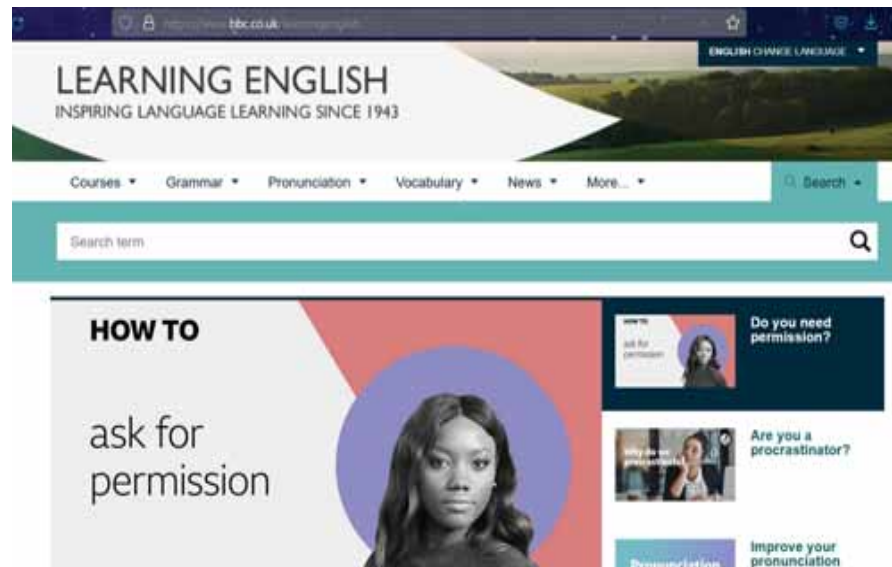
https://www.bbc.co.uk/learningenglish

ENGLISH CHANGE LANGUAGE

LEARNING ENGLISH
INSPIRING LANGUAGE LEARNING SINCE 1943

Courses ▾ Grammar ▾ Pronunciation ▾ Vocabulary ▾ News ▾ More... ▾ Search ▴

Search term

HOW TO

ask for permission

HOW TO
ask for permission

Do you need permission?

Why do we procrastinate?

Are you a procrastinator?

Pronunciation

Improve your pronunciation